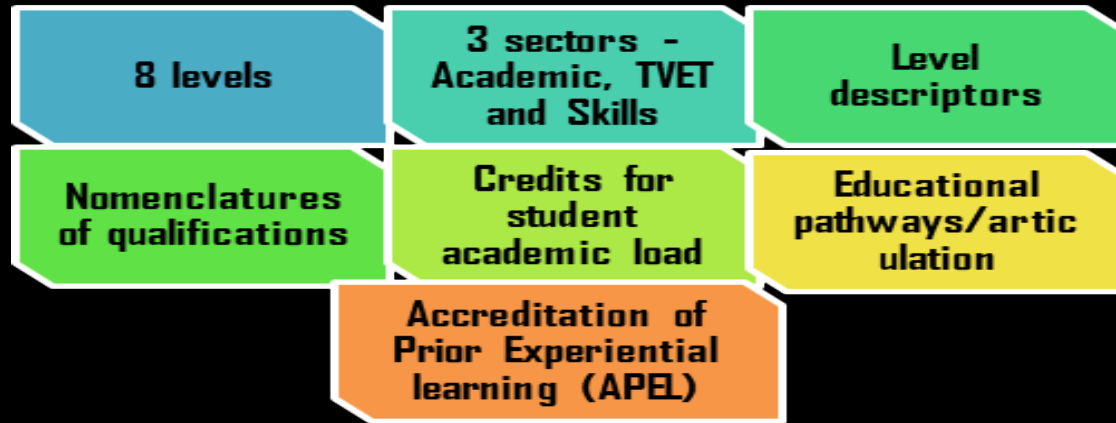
8 levels

3 sectors - Academic, TVET and Skills

Level descriptors

Nomenclatures of qualifications

Credits for student academic load

Educational pathways/artic ulation

Accreditation of Prior Experiential learning (APEL)